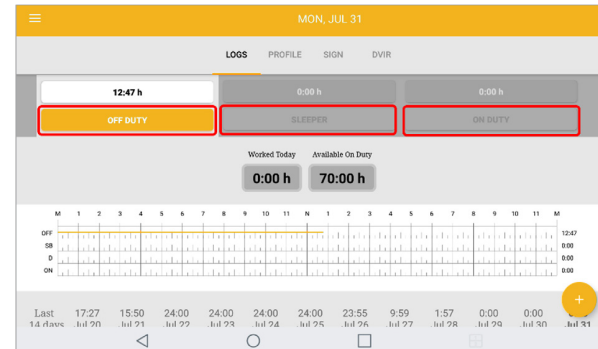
MON, JUL 31

LOGS PROFILE SIGN DVIR

12:47 h
0:00 h
0:00 h

OFF DUTY
SLEEPER
ON DUTY

Worked Today
0:00 h
Available On Duty
70:00 h

M 1 2 3 4 5 6 7 8 9 10 11 N 1 2 3 4 5 6 7 8 9 10 11 M

OFF 12:47
SB 0:00
D 0:00
ON 0:00

| Last 14 days | 17:27 Jul 20 | 15:50 Jul 21 | 24:00 Jul 22 | 24:00 Jul 23 | 24:00 Jul 24 | 24:00 Jul 25 | 23:55 Jul 26 | 9:59 Jul 27 | 1:57 Jul 28 | 0:00 Jul 29 | 0:00 Jul 30 | Jul 31 |
|---|---|---|---|---|---|---|---|---|---|---|---|---|

+